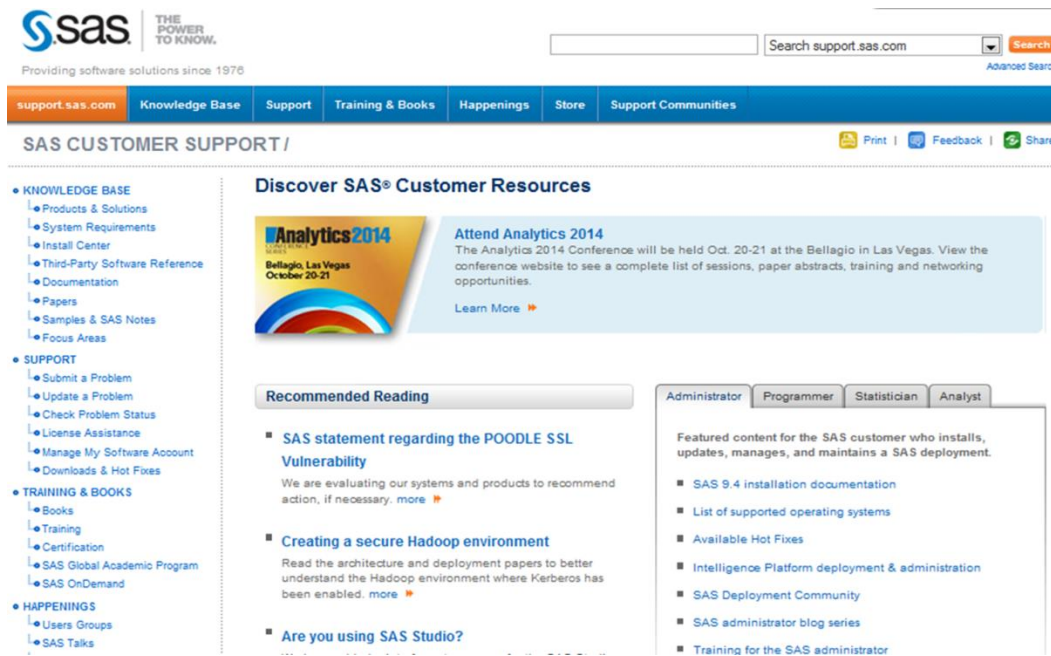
sas THE POWER TO KNOW.

Providing software solutions since 1976

Search support.sas.com

Search

Advanced Searc

support.sas.com | Knowledge Base | Support | Training & Books | Happenings | Store | Support Communities

SAS CUSTOMER SUPPORT /

Print | Feedback | Share

• KNOWLEDGE BASE
• Products & Solutions
• System Requirements
• Install Center
• Third-Party Software Reference
• Documentation
• Papers
• Samples & SAS Notes
• Focus Areas
• SUPPORT
• Submit a Problem
• Update a Problem
• Check Problem Status
• License Assistance
• Manage My Software Account
• Downloads & Hot Fixes
• TRAINING & BOOKS
• Books
• Training
• Certification
• SAS Global Academic Program
• SAS OnDemand
• HAPPENINGS
• Users Groups
• SAS Talks

Discover SAS® Customer Resources

Analytics2014 CONFERENCE SERIES Bellagio, Las Vegas October 20-21

Attend Analytics 2014

The Analytics 2014 Conference will be held Oct. 20-21 at the Bellagio in Las Vegas. View the conference website to see a complete list of sessions, paper abstracts, training and networking opportunities.

Learn More

Recommended Reading

SAS statement regarding the POODLE SSL Vulnerability

We are evaluating our systems and products to recommend action, if necessary. more

Creating a secure Hadoop environment

Read the architecture and deployment papers to better understand the Hadoop environment where Kerberos has been enabled. more

Are you using SAS Studio?

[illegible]

Administrator | Programmer | Statistician | Analyst

Featured content for the SAS customer who installs, updates, manages, and maintains a SAS deployment.

SAS 9.4 installation documentation

List of supported operating systems

Available Hot Fixes

Intelligence Platform deployment & administration

SAS Deployment Community

SAS administrator blog series

Training for the SAS administrator